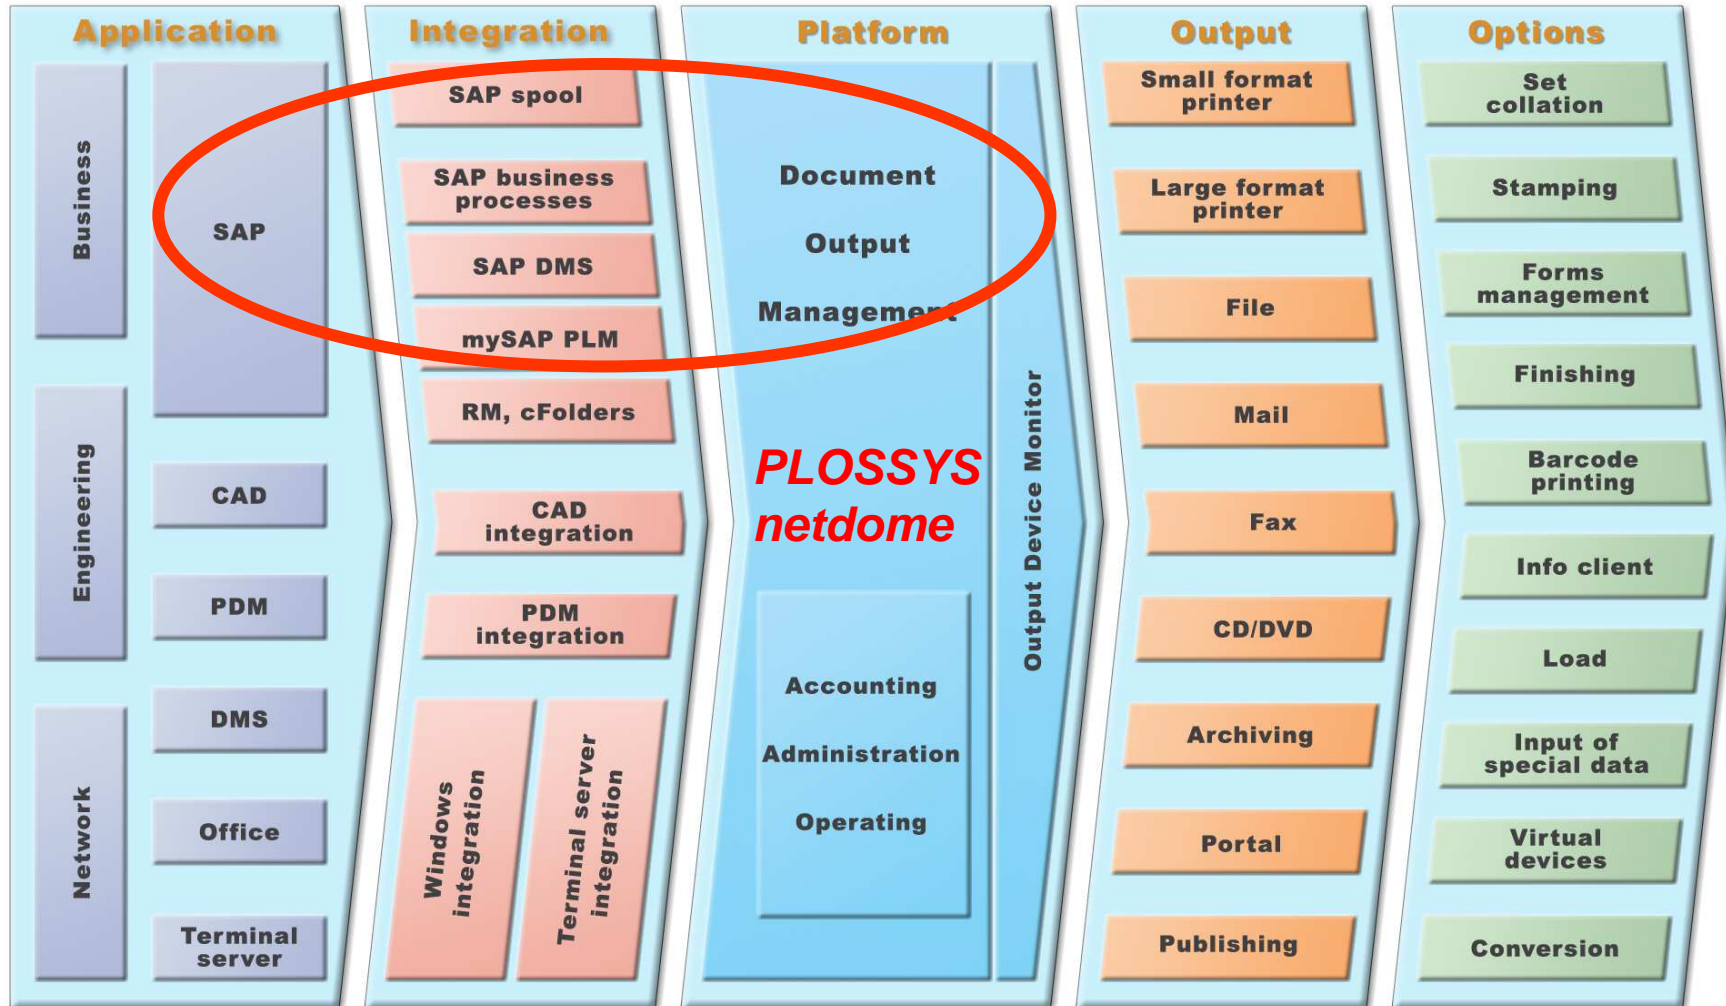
Application

Business

SAP

Engineering

CAD

PDM

Network

DMS

Office

Terminal server

Integration

SAP spool

SAP business processes

SAP DMS

mySAP PLM

RM, cFolders

CAD integration

PDM integration

Windows integration

Terminal server integration

Platform

Document

Output

Management

PLOSSYS netdome

Accounting

Administration

Operating

Output Device Monitor

Output

Small format printer

Large format printer

File

Mail

Fax

CD/DVD

Archiving

Portal

Publishing

Options

Set collation

Stamping

Forms management

Finishing

Barcode printing

Info client

Load

Input of special data

Virtual devices

Conversion